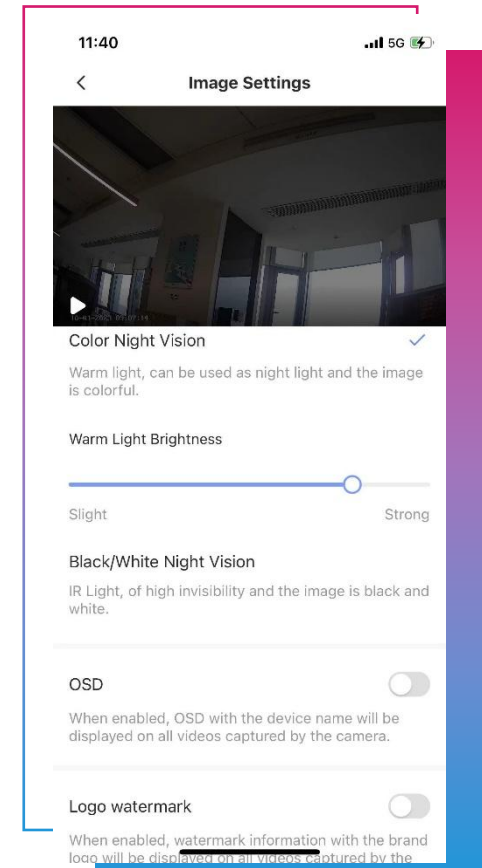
11:40

5G

<

Image Settings

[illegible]

Color Night Vision

Warm light, can be used as night light and the image is colorful.

Warm Light Brightness

Slight

Strong

Black/White Night Vision

IR Light, of high invisibility and the image is black and white.

OSD

When enabled, OSD with the device name will be displayed on all videos captured by the camera.

Logo watermark

When enabled, watermark information with the brand logo will be displayed on all videos captured by the